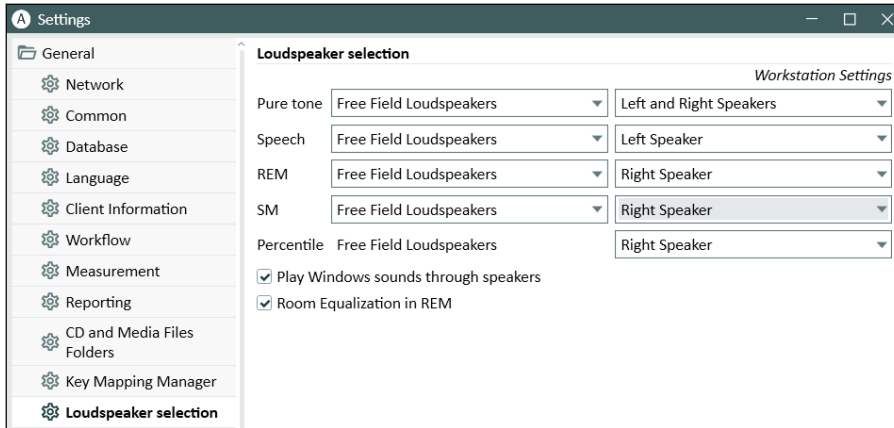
Settings

General
Network
Common
Database
Language
Client Information
Workflow
Measurement
Reporting
CD and Media Files Folders
Key Mapping Manager
Loudspeaker selection

Loudspeaker selection

Workstation Settings

| | | |
|---|---|---|
| Pure tone | Free Field Loudspeakers | Left and Right Speakers |
| Speech | Free Field Loudspeakers | Left Speaker |
| REM | Free Field Loudspeakers | Right Speaker |
| SM | Free Field Loudspeakers | Right Speaker |
| Percentile | Free Field Loudspeakers | Right Speaker |

Play Windows sounds through speakers
Room Equalization in REM